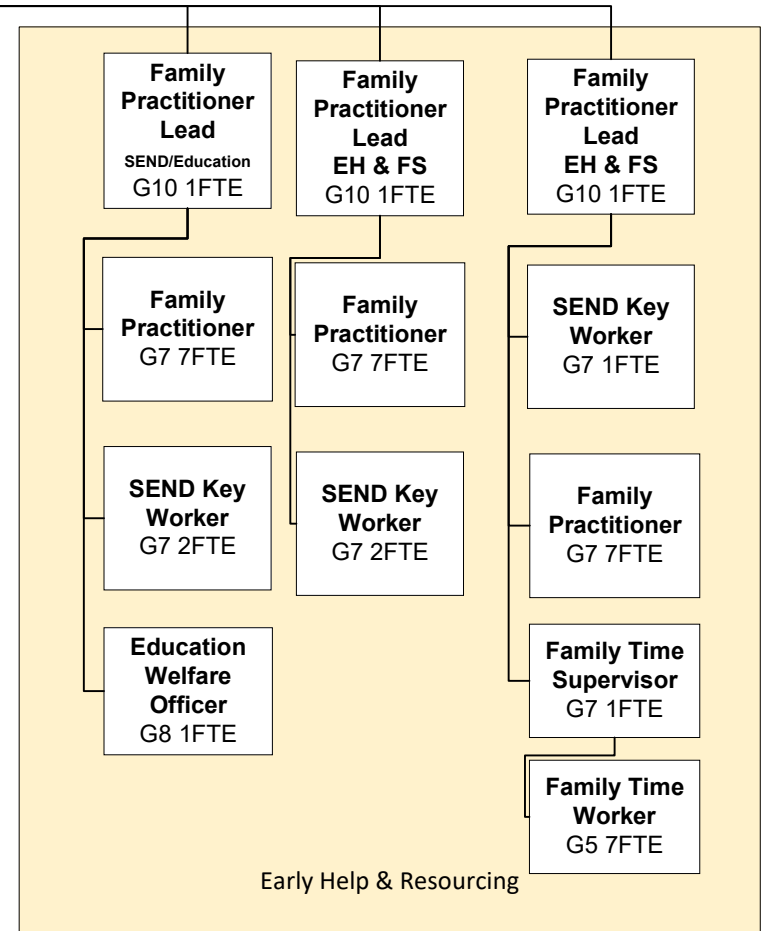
Family Practitioner Lead
SEND/Education
G10 1FTE

Family Practitioner
G7 7FTE

SEND Key Worker
G7 2FTE

Education Welfare Officer
G8 1FTE

Family Practitioner Lead
EH & FS
G10 1FTE

Family Practitioner
G7 7FTE

SEND Key Worker
G7 2FTE

Family Practitioner Lead
EH & FS
G10 1FTE

SEND Key Worker
G7 1FTE

Family Practitioner
G7 7FTE

Family Time Supervisor
G7 1FTE

Family Time Worker
G5 7FTE

Early Help & Resourcing